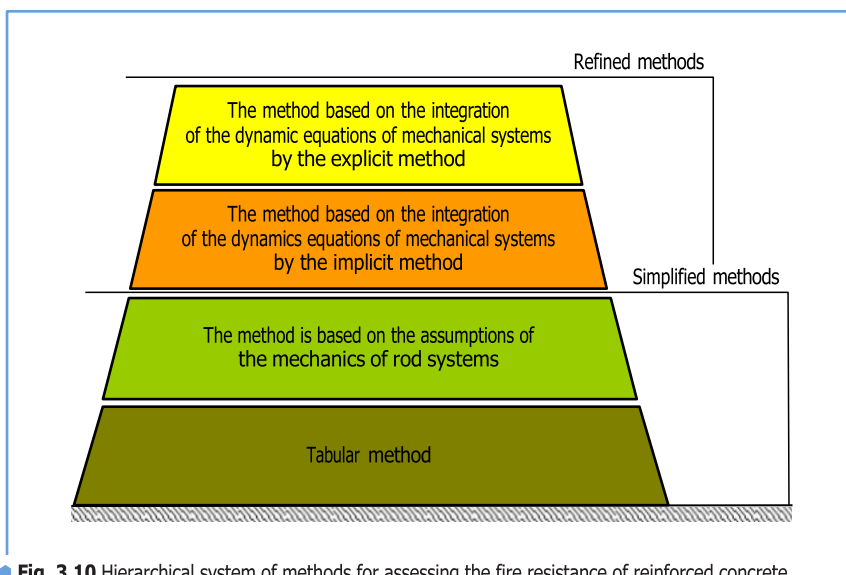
Refined methods

The method based on the integration of the dynamic equations of mechanical systems by the explicit method

The method based on the integration of the dynamics equations of mechanical systems by the implicit method

Simplified methods

The method is based on the assumptions of the mechanics of rod systems

Tabular method

Fig. 3.10 Hierarchical system of methods for assessing the fire resistance of reinforced concrete